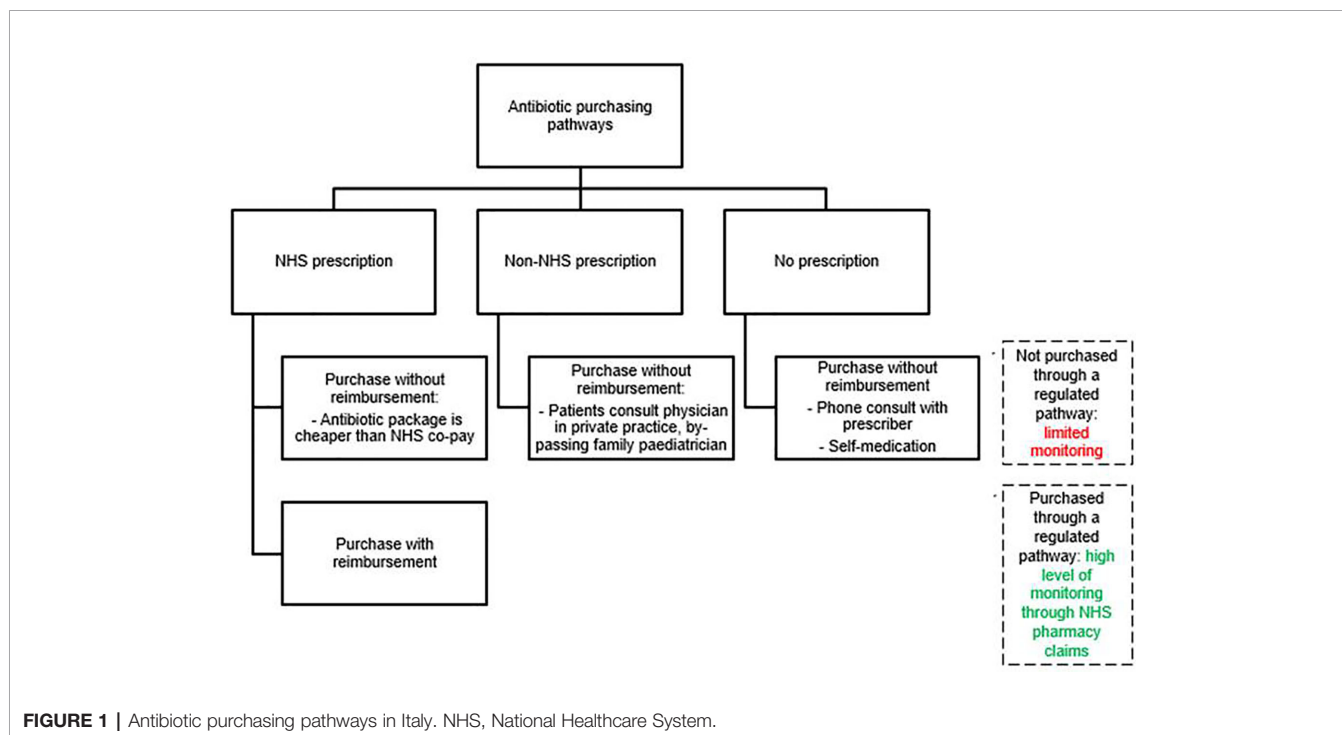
Antibiotic purchasing pathways

NHS prescription

Non-NHS prescription

No prescription

Purchase without reimbursement:
- Antibiotic package is cheaper than NHS co-pay

Purchase with reimbursement

Purchase without reimbursement:
- Patients consult physician in private practice, bypassing family paediatrician

Purchase without reimbursement
- Phone consult with prescriber
- Self-medication

Not purchased through a regulated pathway: limited monitoring

Purchased through a regulated pathway: high level of monitoring through NHS pharmacy claims

FIGURE 1 | Antibiotic purchasing pathways in Italy. NHS, National Healthcare System.